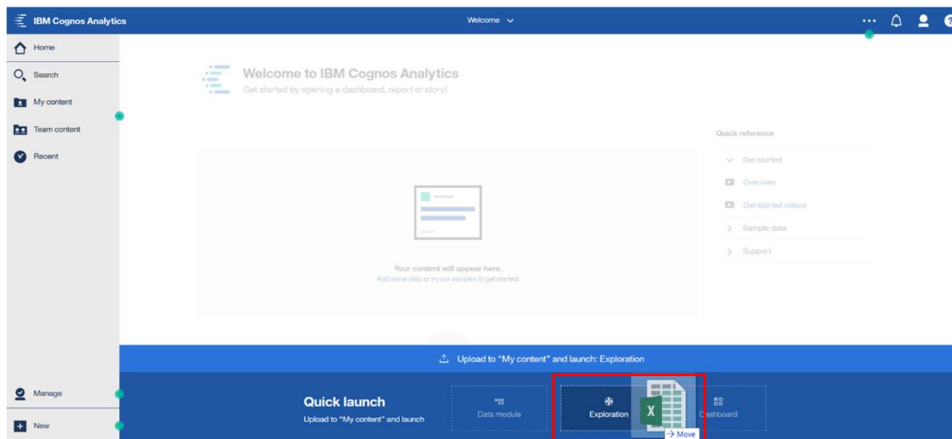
IBM Cognos Analytics

Welcome

Home

Search

My content

Team content

Recent

Welcome to IBM Cognos Analytics

Get started by opening a dashboard, report or story!

Quick reference

Get started

Overview

Get started videos

Sample data

Support

Your content will appear here.

Add some data or try our samples to get started.

Upload to "My content" and launch: Exploration

Manage

New

Quick launch

Upload to "My content" and launch

Data module

Exploration

Dashboard

→ Move